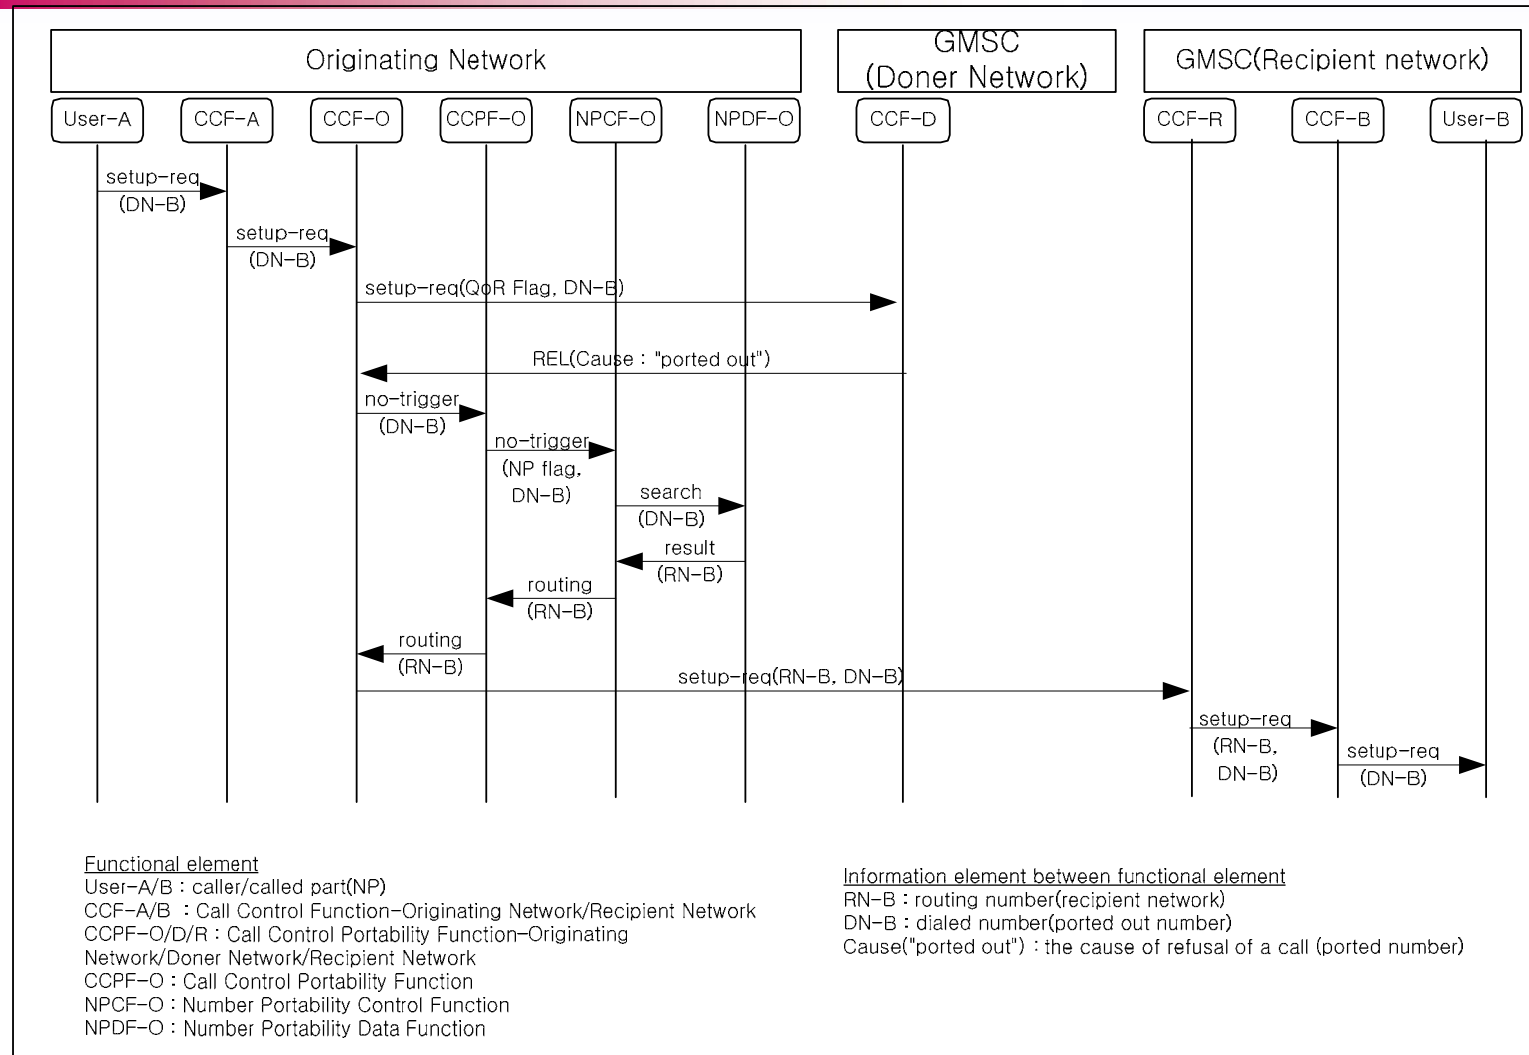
Originating Network

GMSC (Doner Network)

GMSC(Recipient network)

User-A

CCF-A

CCF-O

CCPF-O

NPCF-O

NPDF-O

CCF-D

CCF-R

CCF-B

User-B

setup-req (DN-B)

setup-req (DN-B)

setup-req(QoR Flag, DN-B)

REL(Cause : "ported out")

no-trigger (DN-B)

no-trigger (NP flag, DN-B)

search (DN-B)

result (RN-B)

routing (RN-B)

routing (RN-B)

setup-req(RN-B, DN-B)

setup-req (RN-B, DN-B)

setup-req (DN-B)

Functional element
User-A/B : caller/called part(NP)
CCF-A/B : Call Control Function-Originating Network/Recipient Network
CCPF-O/D/R : Call Control Portability Function-Originating Network/Doner Network/Recipient Network
CCPF-O : Call Control Portability Function
NPCF-O : Number Portability Control Function
NPDF-O : Number Portability Data Function

Information element between functional element
RN-B : routing number(recipient network)
DN-B : dialed number(ported out number)
Cause("ported out") : the cause of refusal of a call (ported number)